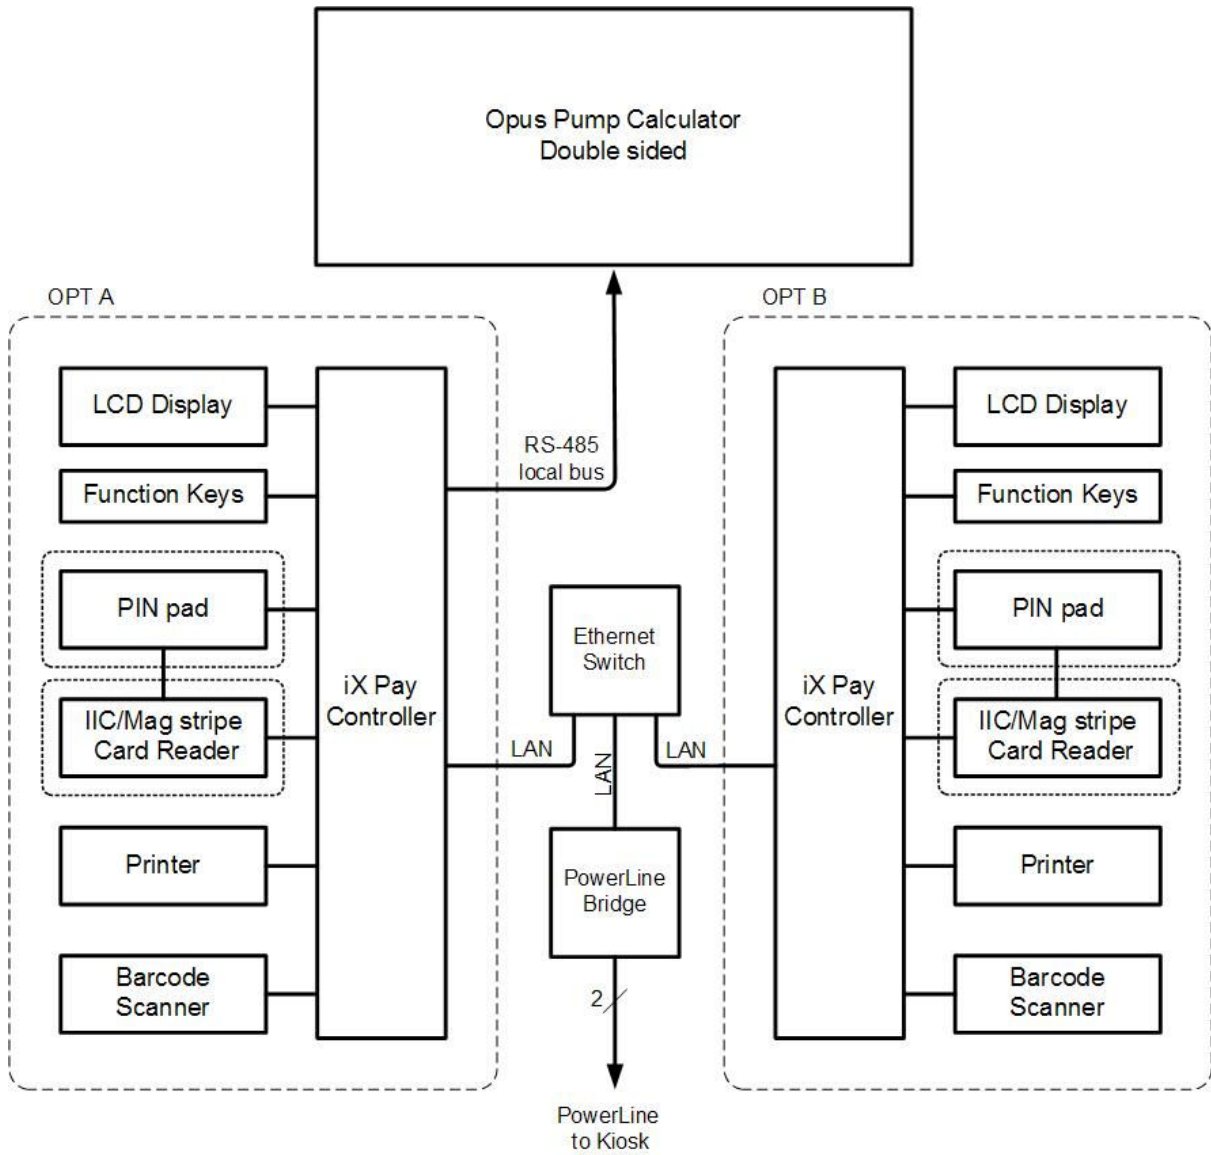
Opus Pump Calculator
Double sided

OPT A

LCD Display

Function Keys

PIN pad

IIC/Mag stripe
Card Reader

Printer

Barcode
Scanner

iX Pay
Controller

RS-485
local bus

Ethernet
Switch

LAN

LAN

LAN

PowerLine
Bridge

2

PowerLine
to Kiosk

OPT B

iX Pay
Controller

LCD Display

Function Keys

PIN pad

IIC/Mag stripe
Card Reader

Printer

Barcode
Scanner